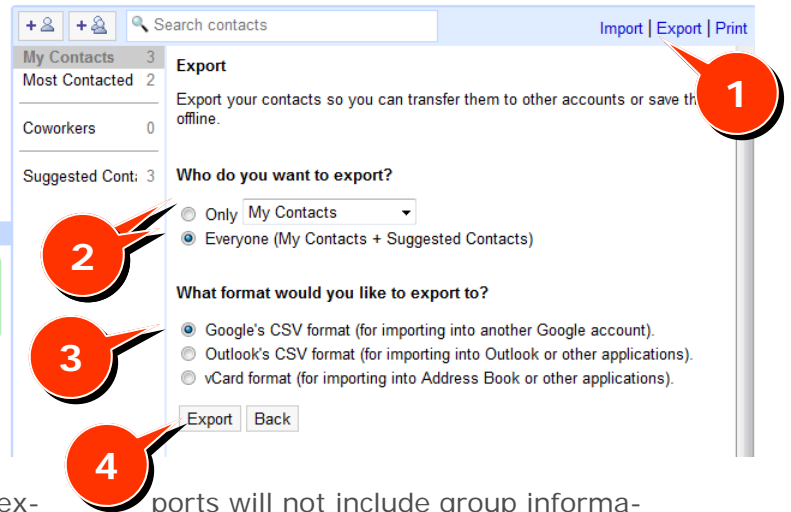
Search contacts

Import | Export | Print

My Contacts 3
Most Contacted 2
Coworkers 0
Suggested Conta 3

Export

Export your contacts so you can transfer them to other accounts or save th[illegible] offline.

1

Who do you want to export?

2

Only My Contacts
Everyone (My Contacts + Suggested Contacts)

What format would you like to export to?

3

Google's CSV format (for importing into another Google account).
Outlook's CSV format (for importing into Outlook or other applications).
vCard format (for importing into Address Book or other applications).

Export Back

4

ex- ports will not include group informa-